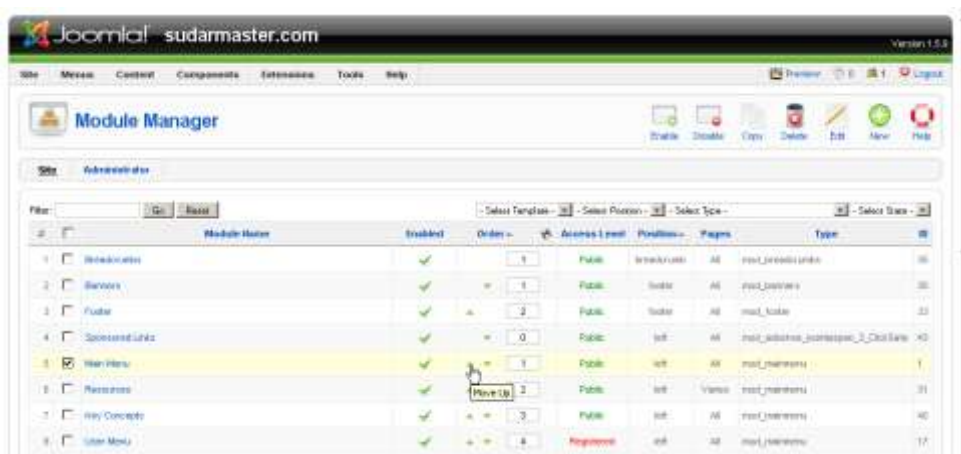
Joomla! sudarmaster.com

Version 1.5.9

Site Menus Content Components Extensions Tools Help

Preview 0 1 Logout

Module Manager

Enable Disable Copy Delete Edit New Help

Site Administrator

Filter: Go Reset

- Select Template - - Select Position - - Select Type - - Select State -

| # | | Module Name | Enabled | Order | | Access Level | Position | Pages | Type | ID |
|---|---|---|---|---|---|---|---|---|---|---|
| 1 | | Breadcrumbs | ✓ | | 1 | Public | breadcrumb | All | mod_breadcrumbs | 35 |
| 2 | | Banners | ✓ | | 1 | Public | footer | All | mod_banners | 36 |
| 3 | | Footer | ✓ | | 2 | Public | footer | All | mod_footer | 33 |
| 4 | | Sponsored Links | ✓ | | 0 | Public | left | All | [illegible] | 40 |
| 5 | ☑ | Main Menu | ✓ | | 1 | Public | left | All | mod_mainmenu | 1 |
| 6 | | Resources | ✓ | Move Up | 2 | Public | left | Varies | mod_mainmenu | 31 |
| 7 | | Key Concepts | ✓ | | 3 | Public | left | All | mod_mainmenu | 40 |
| 8 | | User Menu | ✓ | | 4 | Registered | left | All | mod_mainmenu | 17 |